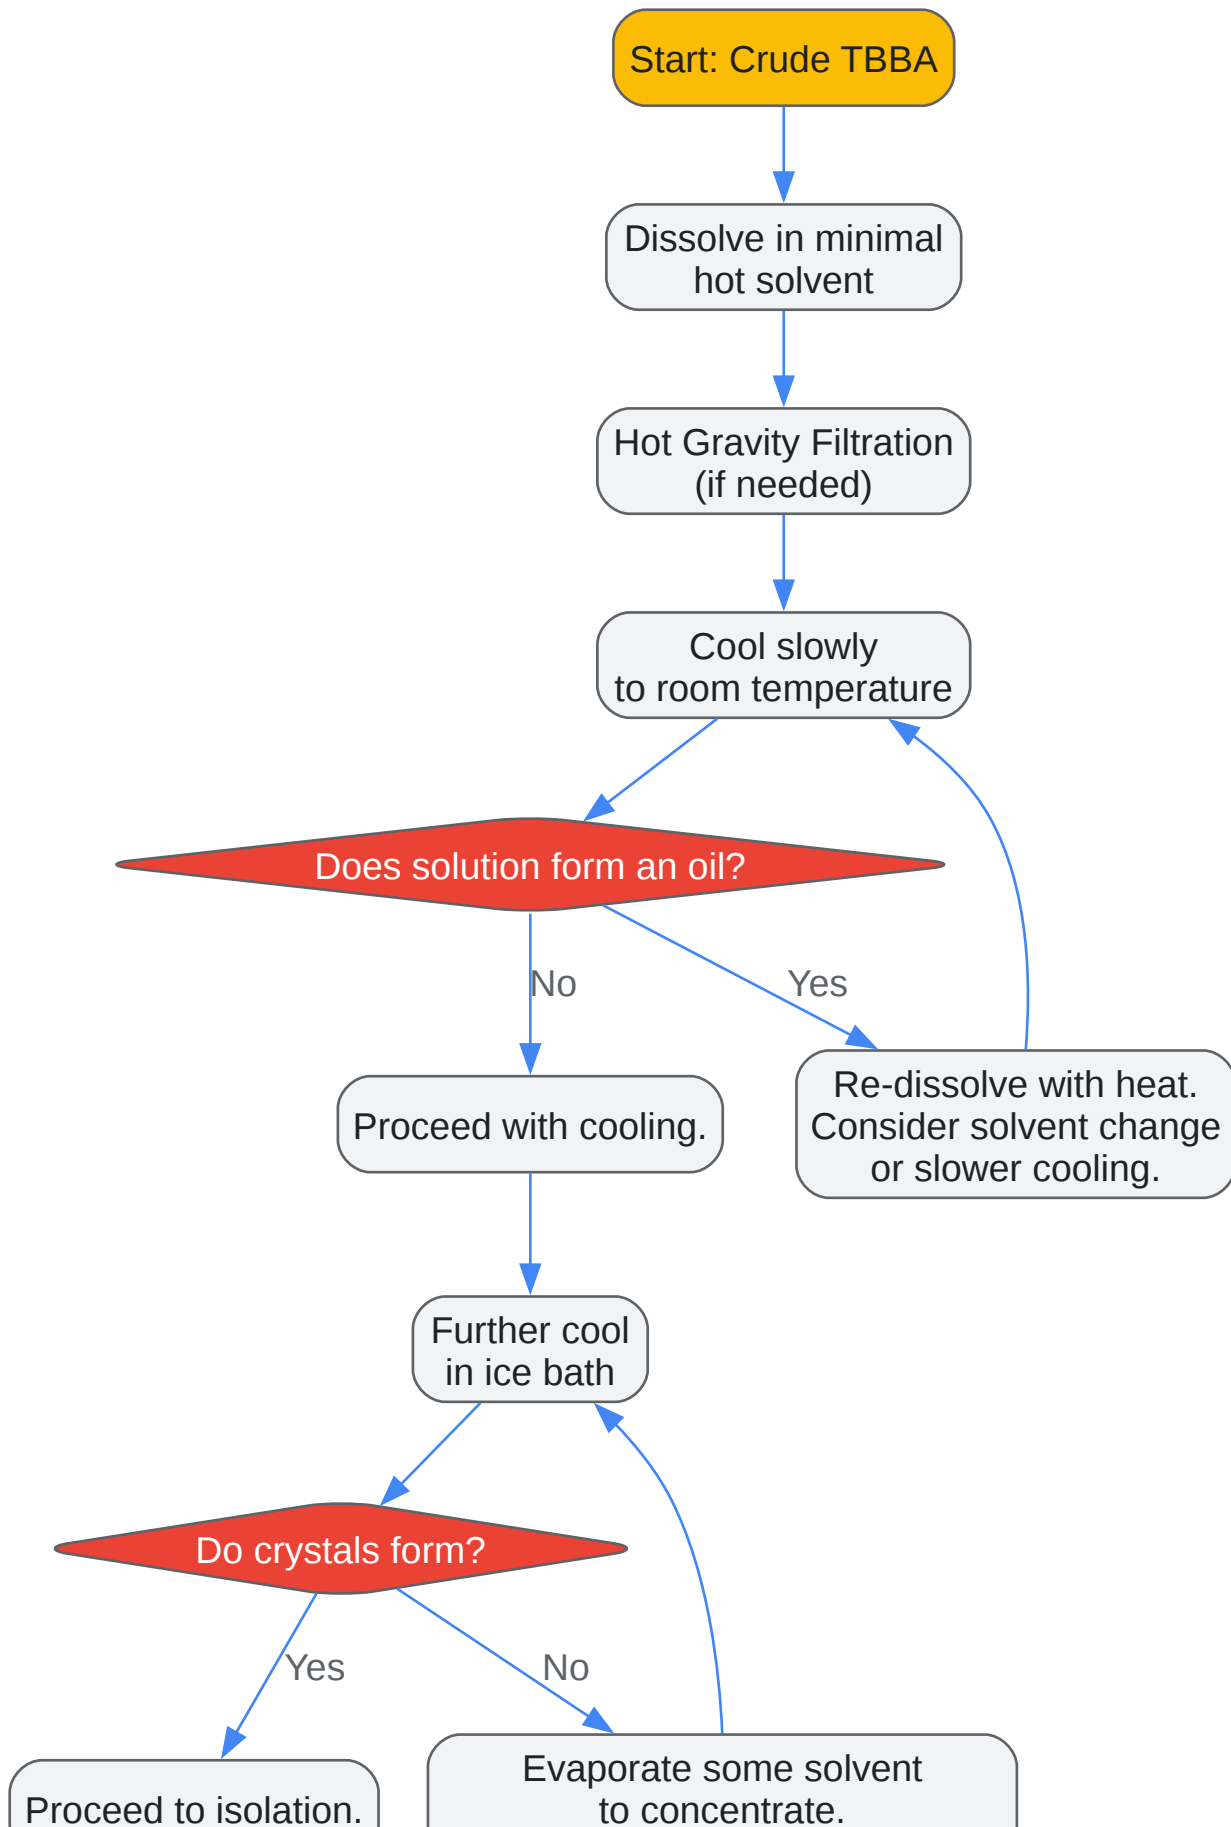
Start: Crude TBBA

Dissolve in minimal hot solvent

Hot Gravity Filtration (if needed)

Cool slowly to room temperature

Does solution form an oil?

No

Yes

Proceed with cooling.

Re-dissolve with heat. Consider solvent change or slower cooling.

Further cool in ice bath

Do crystals form?

Yes

No

Proceed to isolation.

Evaporate some solvent to concentrate.